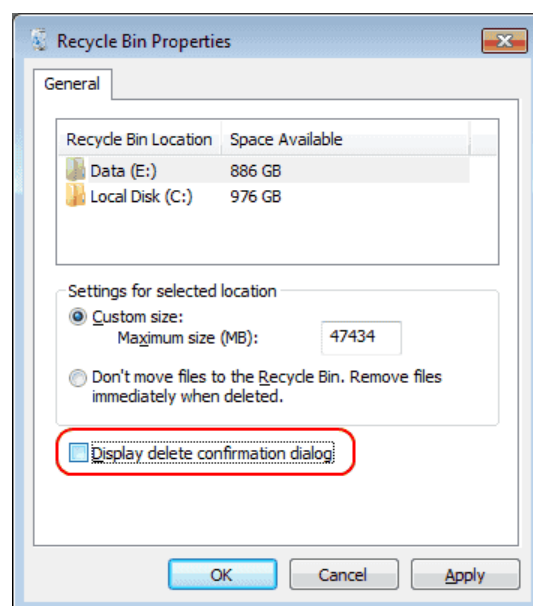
Recycle Bin Properties

General

| Recycle Bin Location | Space Available |
|---|---|
| Data (E:) | 886 GB |
| Local Disk (C:) | 976 GB |

Settings for selected location

Custom size:

Maximum size (MB): 47434

Don't move files to the Recycle Bin. Remove files immediately when deleted.

Display delete confirmation dialog

OK Cancel Apply